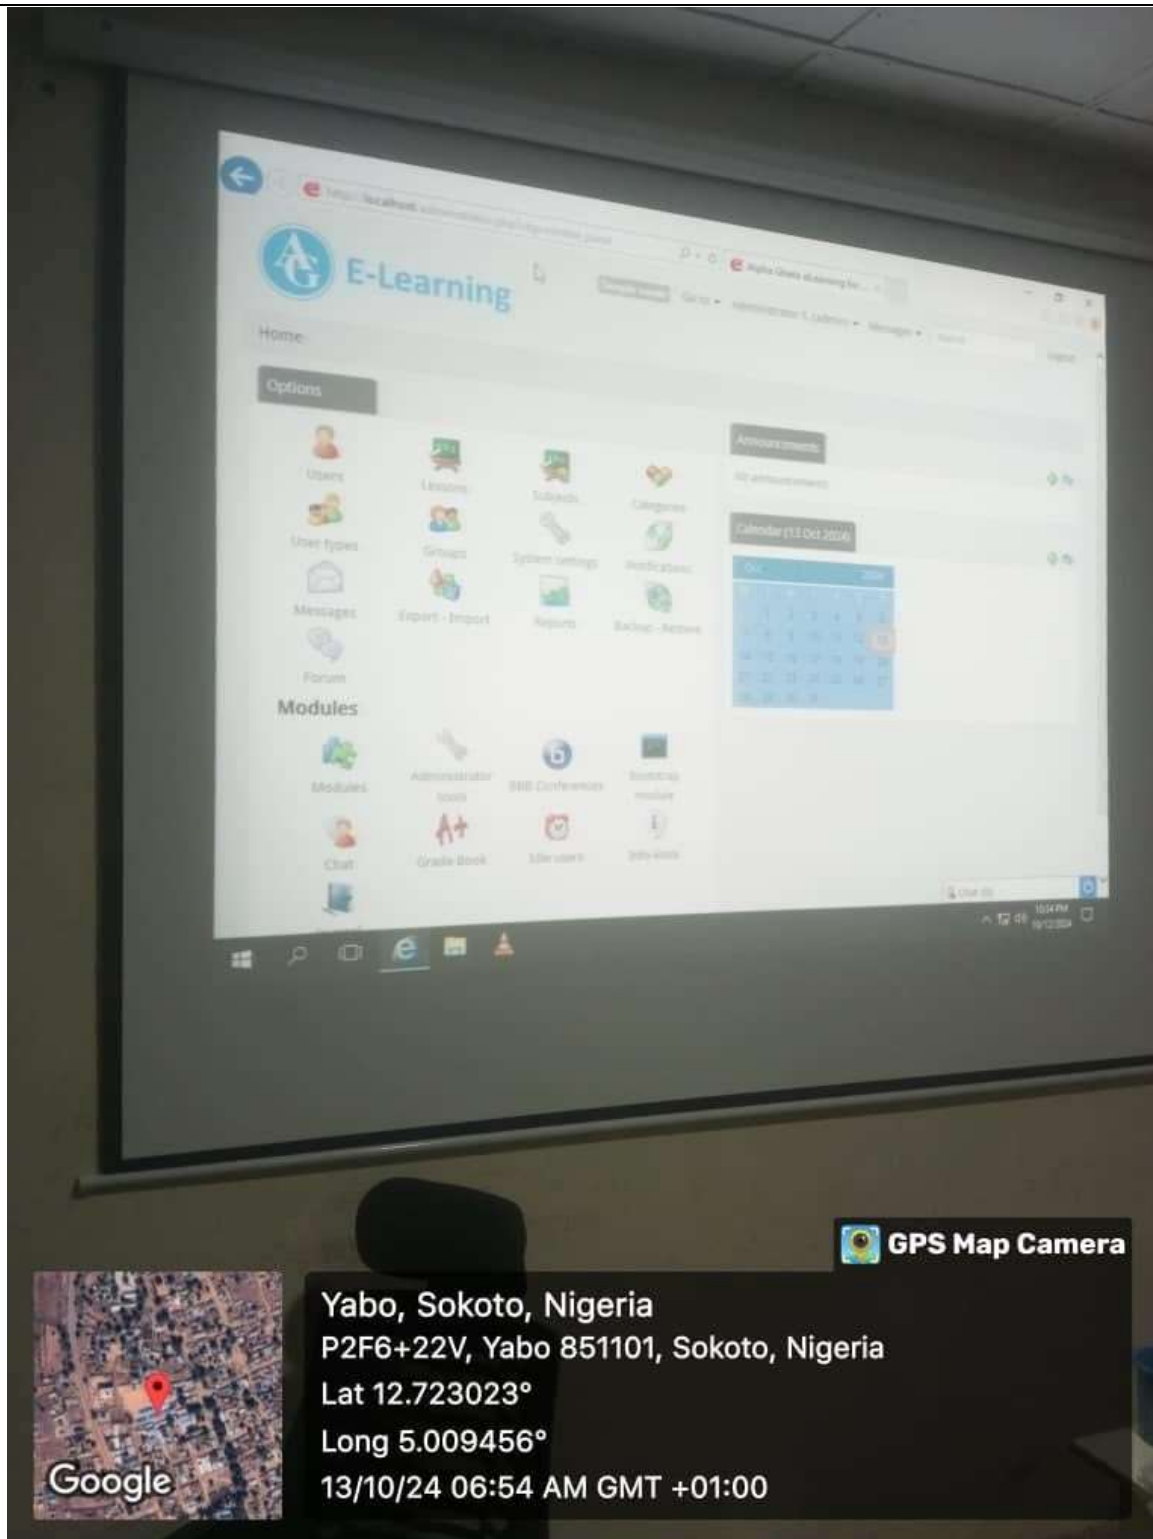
http://localhost/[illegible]

Alpha Ghana eLearning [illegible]

E-Learning

Go to ▾ Administrator S. (admin) ▾ Messages ▾

Home

Logout

Options

Users

Lessons

Subjects

Categories

User types

Groups

System settings

Notifications

Messages

Export - Import

Reports

Backup - Restore

Forum

Modules

Modules

Administrator tools

BBB Conferences

Bootstrap module

Chat

Grade Book

Idle users

Info kiosk

Announcements

No announcements

Calendar (13 Oct 2024)

Oct 2024

10:54 PM

GPS Map Camera

Google

Yabo, Sokoto, Nigeria
P2F6+22V, Yabo 851101, Sokoto, Nigeria
Lat 12.723023°
Long 5.009456°
13/10/24 06:54 AM GMT +01:00